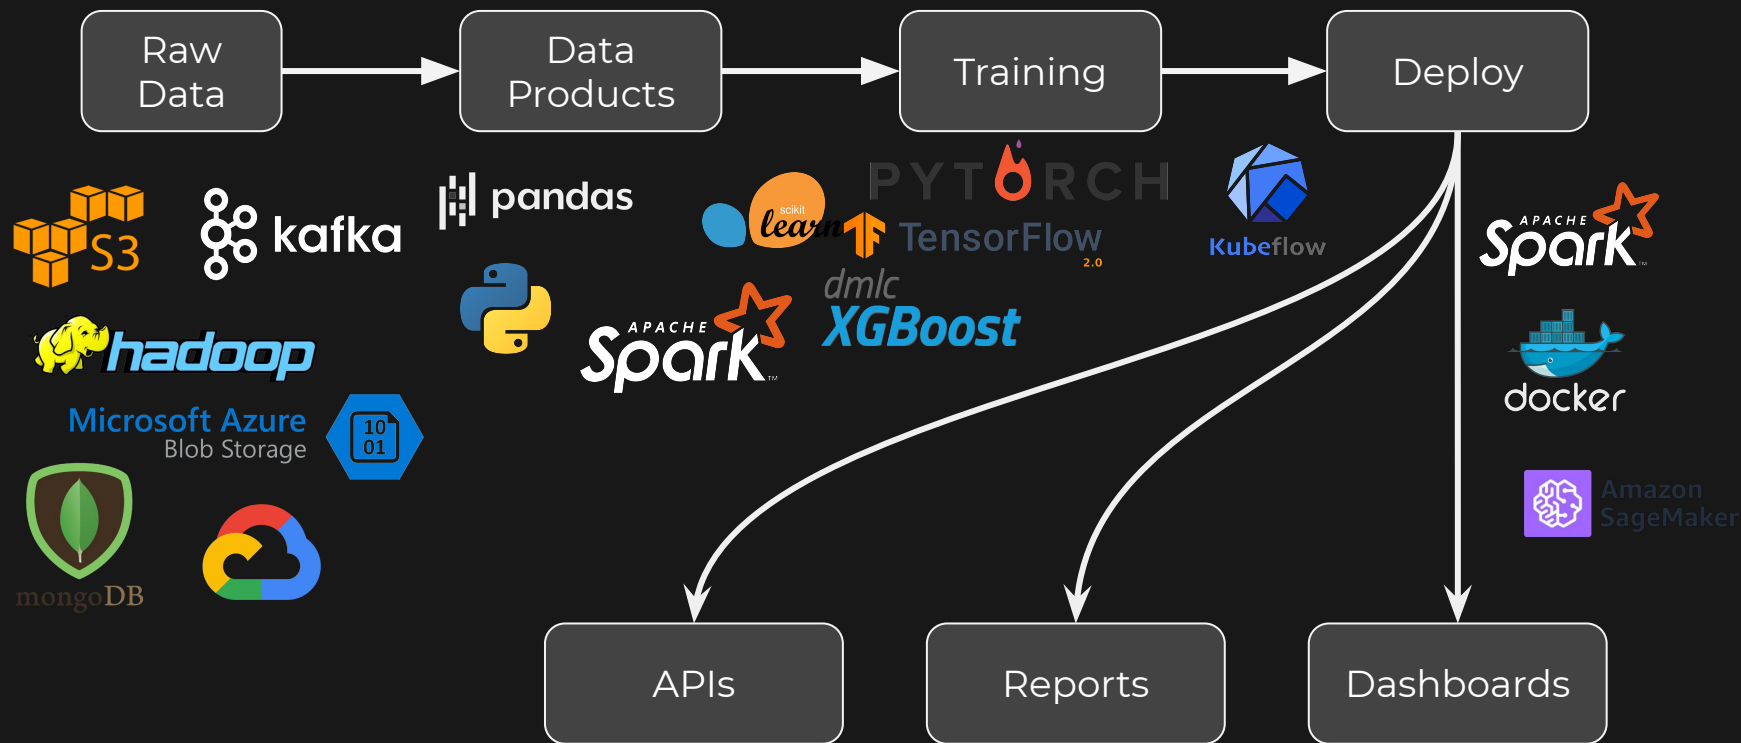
Raw Data

Data Products

Training

Deploy

S3

kafka

pandas

scikit learn

PYTORCH

TensorFlow 2.0

Kubeflow

APACHE Spark

hadoop

dmlc XGBoost

APACHE Spark

docker

Microsoft Azure Blob Storage

10 01

mongoDB

Amazon SageMaker

APIs

Reports

Dashboards